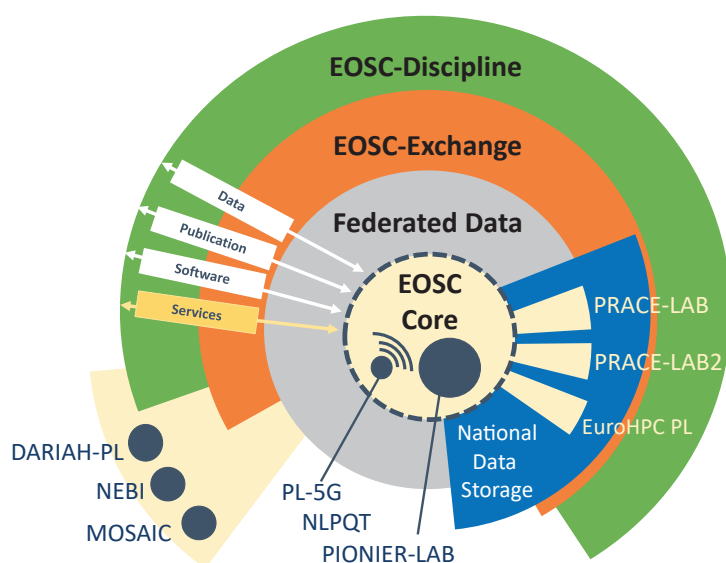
EOSC-Discipline

EOSC-Exchange

Federated Data

Data

Publication

Software

Services

EOSC Core

PRACE-LAB

PRACE-LAB2

EuroHPC PL

National Data Storage

DARIAH-PL

NEBI

MOSAIC

PL-5G

NLPQT

PIONIER-LAB